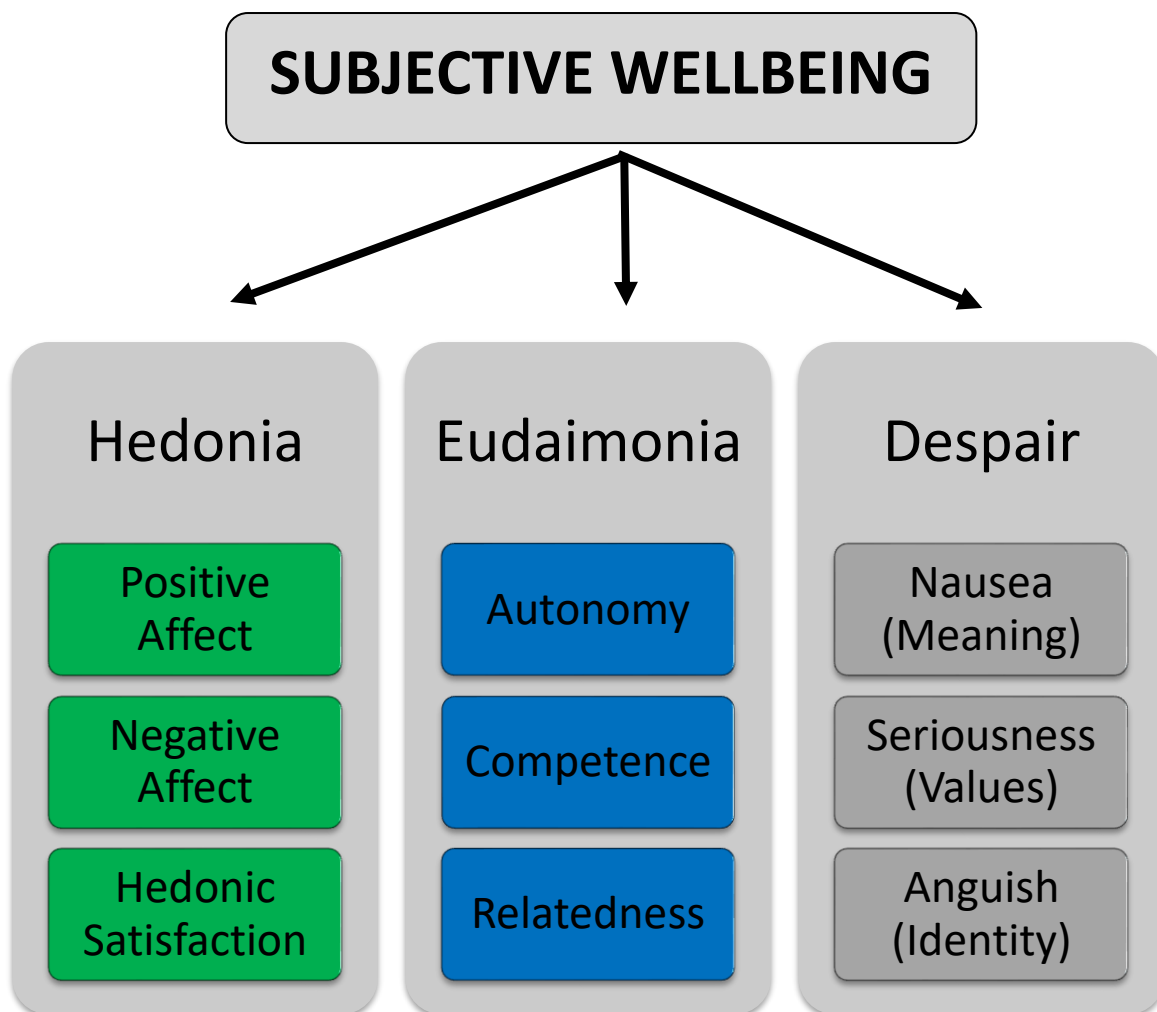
SUBJECTIVE WELLBEING

Hedonia

Positive Affect

Negative Affect

Hedonic Satisfaction

Eudaimonia

Autonomy

Competence

Relatedness

Despair

Nausea (Meaning)

Seriousness (Values)

Anguish (Identity)